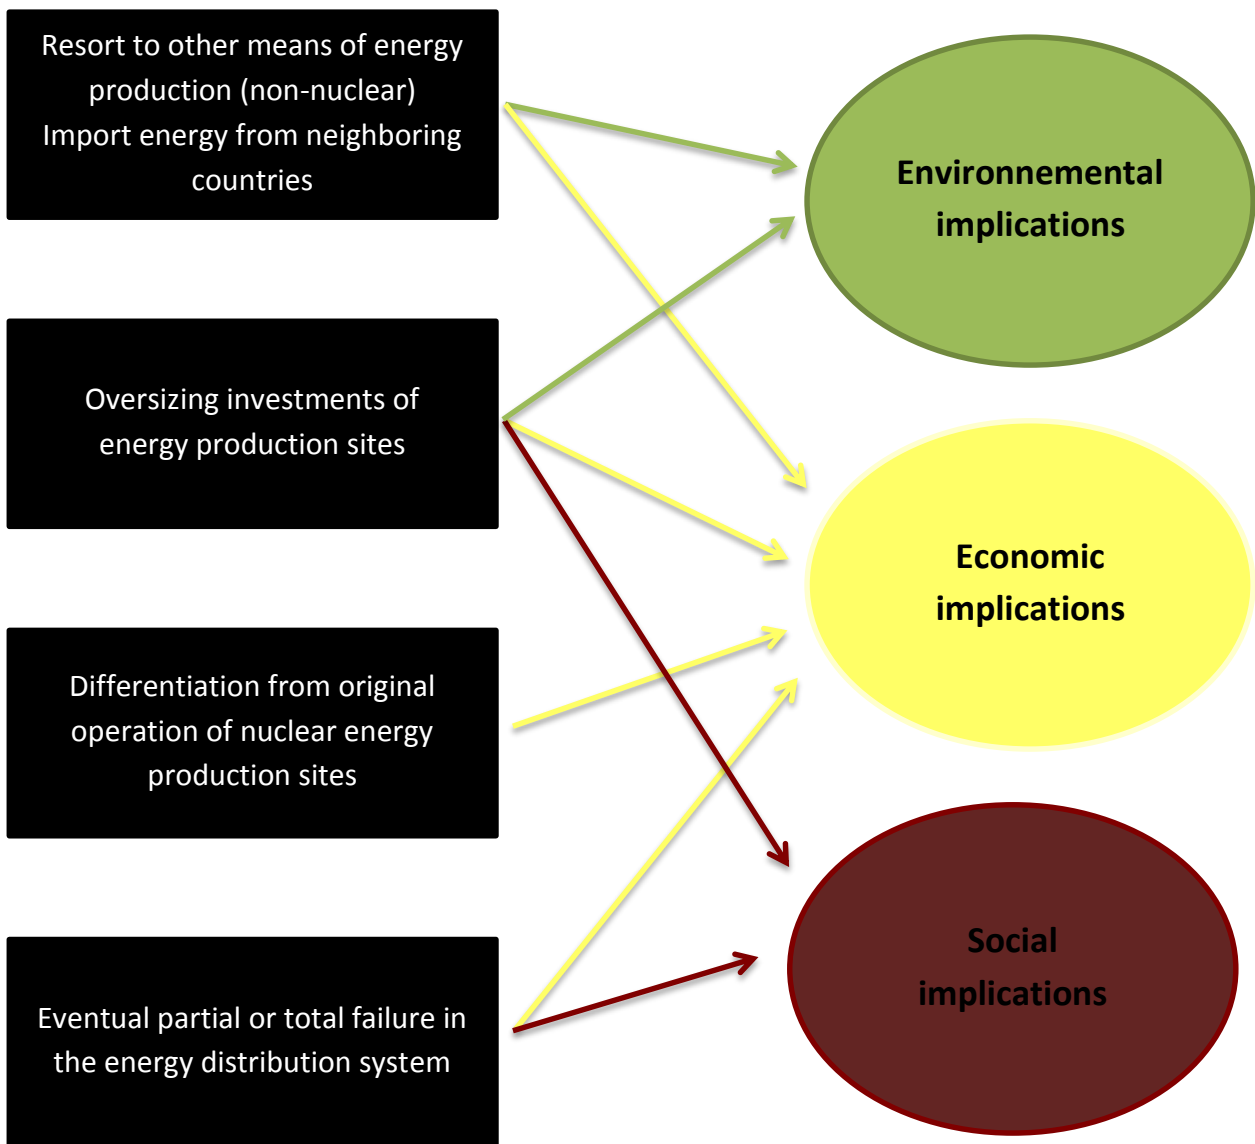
Resort to other means of energy production (non-nuclear)
Import energy from neighboring countries

Oversizing investments of energy production sites

Differentiation from original operation of nuclear energy production sites

Eventual partial or total failure in the energy distribution system

Environnemental implications

Economic implications

Social implications